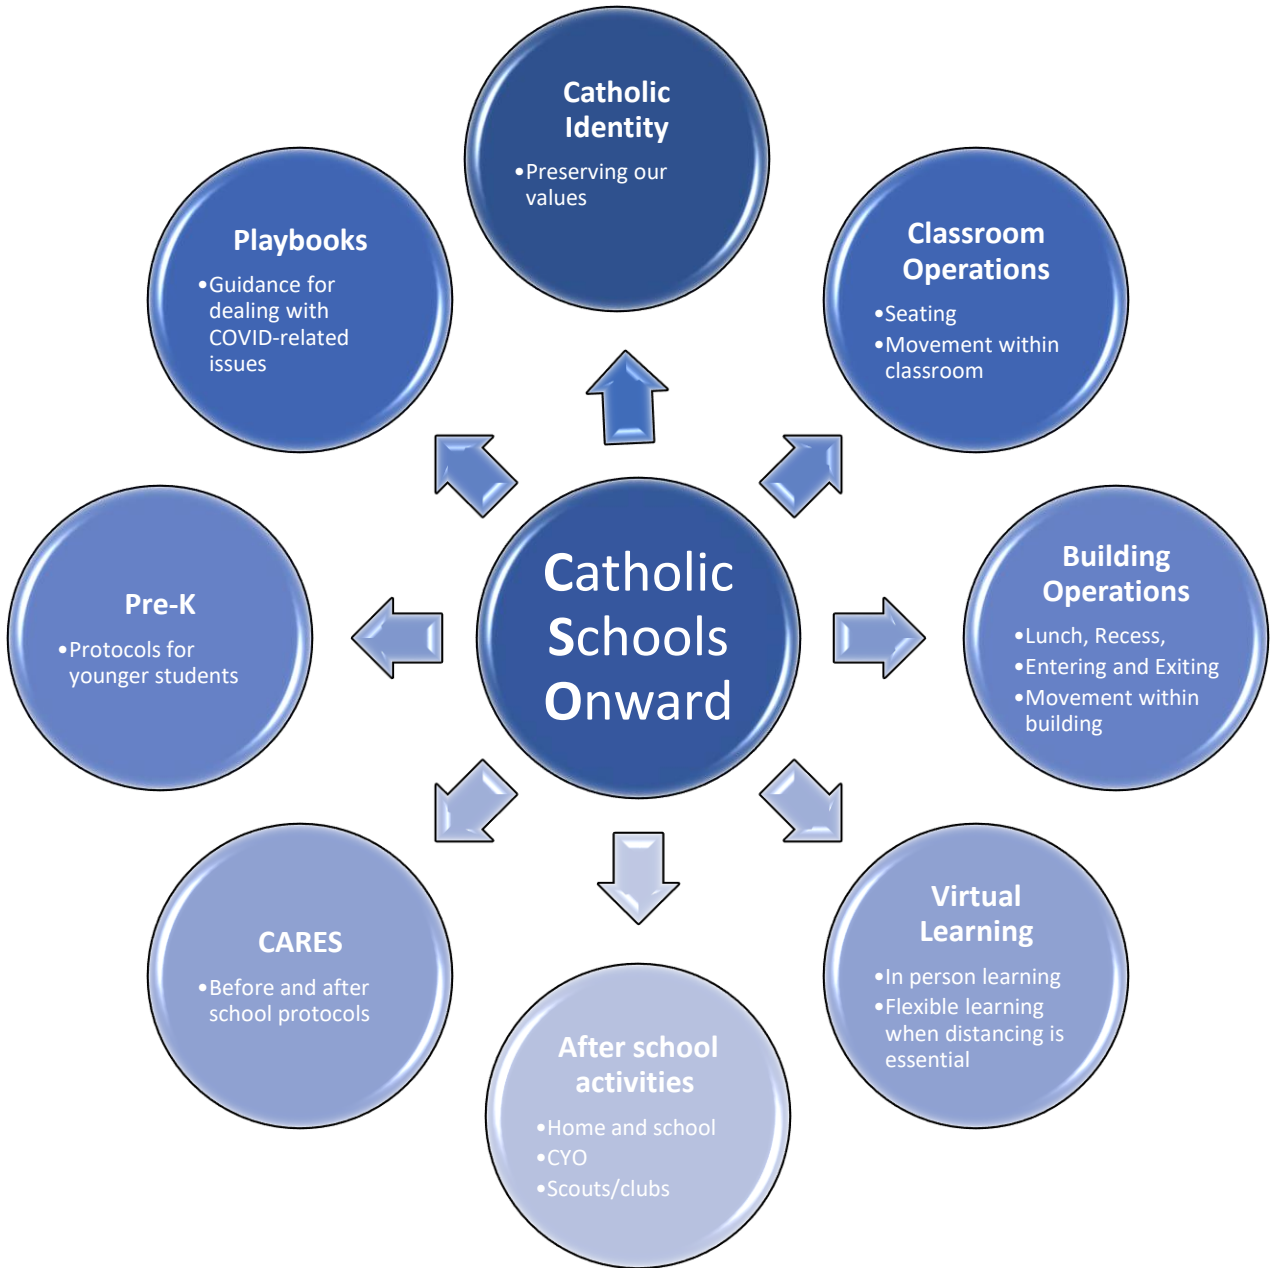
Catholic Identity

•Preserving our values

Playbooks

•Guidance for dealing with COVID-related issues

Classroom Operations

•Seating
•Movement within classroom

Pre-K

•Protocols for younger students

Catholic Schools Onward

Building Operations

•Lunch, Recess,
•Entering and Exiting
•Movement within building

CARES

•Before and after school protocols

Virtual Learning

•In person learning
•Flexible learning when distancing is essential

After school activities

•Home and school
•CYO
•Scouts/clubs